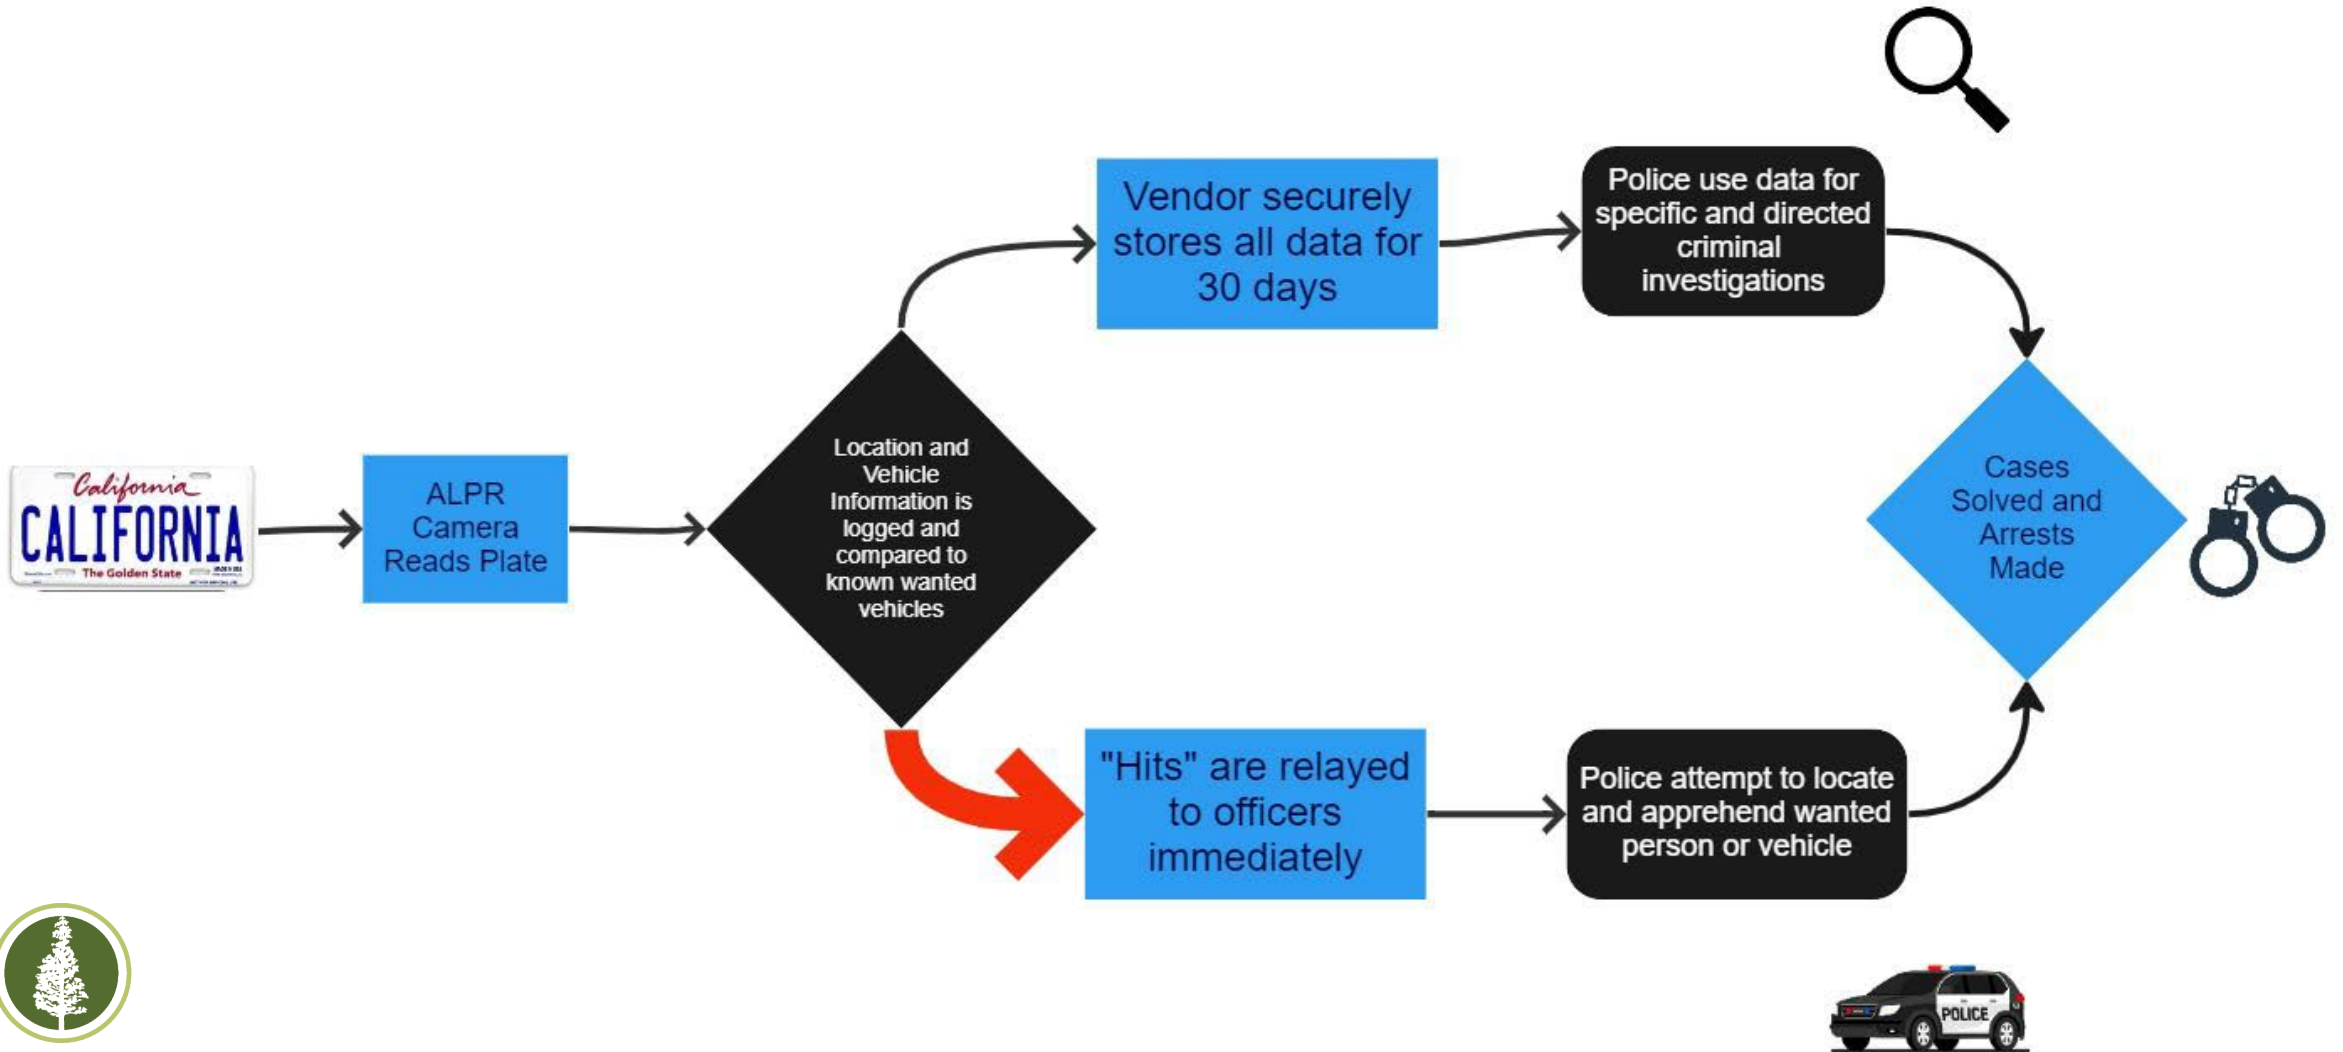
California
CALIFORNIA
The Golden State

ALPR Camera Reads Plate

Location and Vehicle Information is logged and compared to known wanted vehicles

Vendor securely stores all data for 30 days

Police use data for specific and directed criminal investigations

"Hits" are relayed to officers immediately

Police attempt to locate and apprehend wanted person or vehicle

Cases Solved and Arrests Made

POLICE